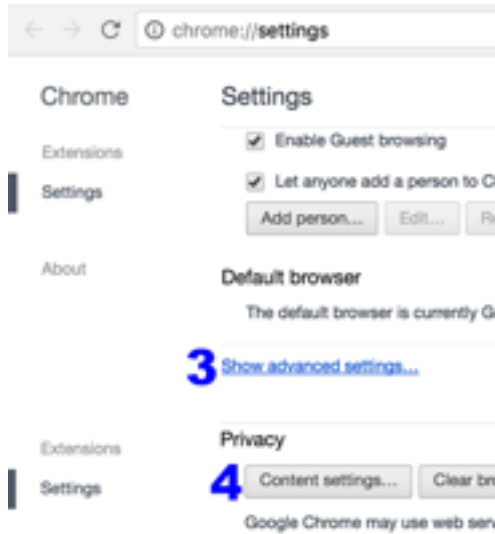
chrome://settings

Chrome

Extensions

Settings

About

Settings

Enable Guest browsing

Let anyone add a person to C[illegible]

Add person... Edit... R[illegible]

Default browser

The default browser is currently G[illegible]

3 Show advanced settings...

Extensions

Settings

Privacy

4 Content settings... Clear br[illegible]

Google Chrome may use web serv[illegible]